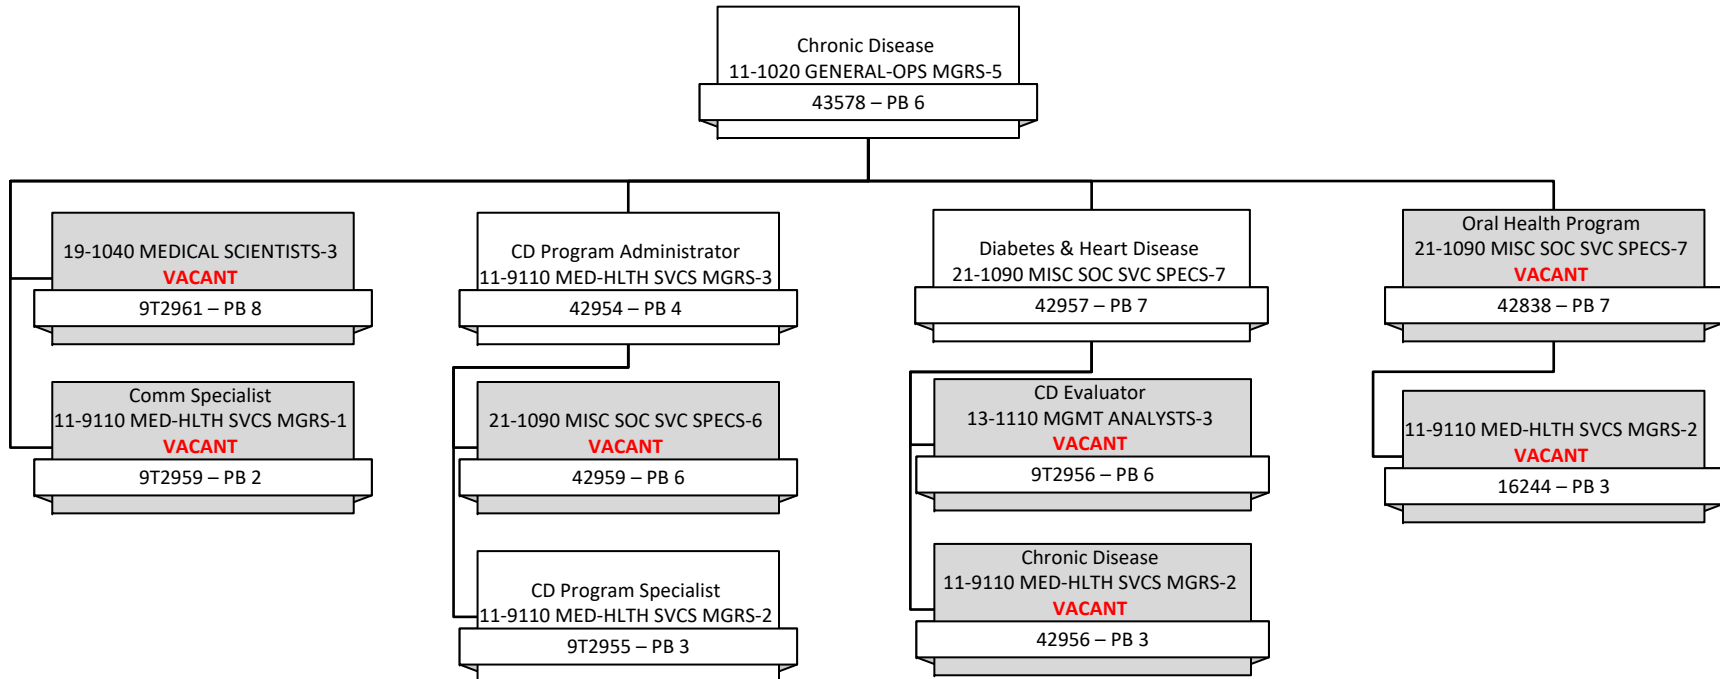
Chronic Disease
11-1020 GENERAL-OPS MGRS-5
43578 – PB 6

19-1040 MEDICAL SCIENTISTS-3
VACANT
9T2961 – PB 8

Comm Specialist
11-9110 MED-HLTH SVCS MGRS-1
VACANT
9T2959 – PB 2

CD Program Administrator
11-9110 MED-HLTH SVCS MGRS-3
42954 – PB 4

21-1090 MISC SOC SVC SPECS-6
VACANT
42959 – PB 6

CD Program Specialist
11-9110 MED-HLTH SVCS MGRS-2
9T2955 – PB 3

Diabetes & Heart Disease
21-1090 MISC SOC SVC SPECS-7
42957 – PB 7

CD Evaluator
13-1110 MGMT ANALYSTS-3
VACANT
9T2956 – PB 6

Chronic Disease
11-9110 MED-HLTH SVCS MGRS-2
VACANT
42956 – PB 3

Oral Health Program
21-1090 MISC SOC SVC SPECS-7
VACANT
42838 – PB 7

11-9110 MED-HLTH SVCS MGRS-2
VACANT
16244 – PB 3